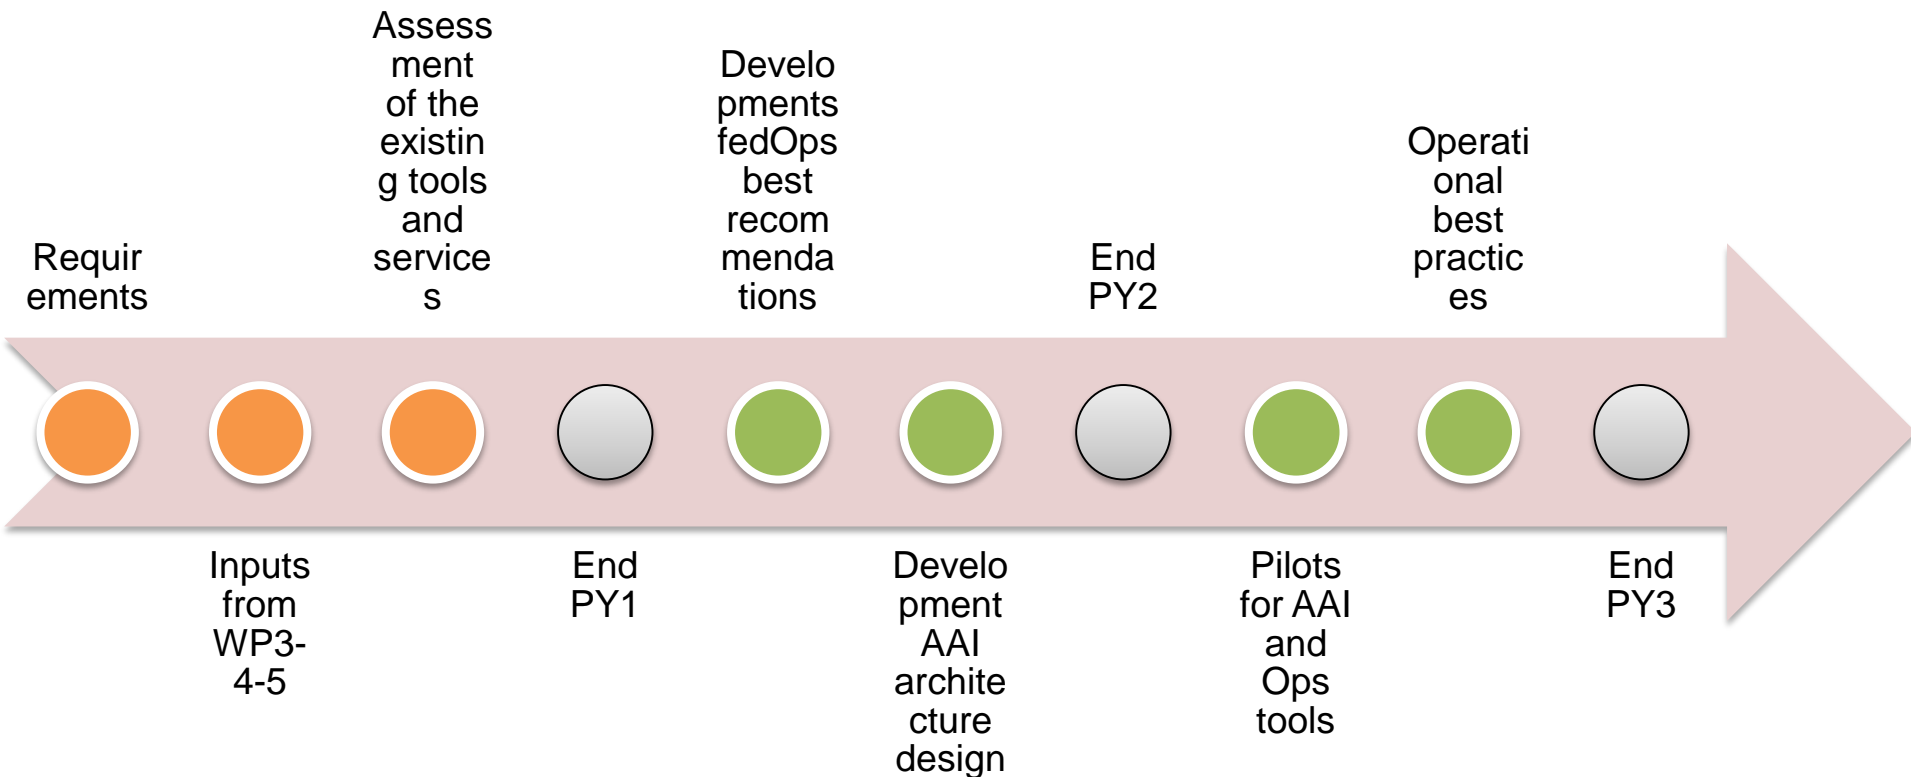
Requirements

Inputs from WP3-4-5

Assessment of the existing tools and services

End PY1

Developments fedOps best recommendations

Development AAI architecture design

End PY2

Pilots for AAI and Ops tools

Operational best practices

End PY3